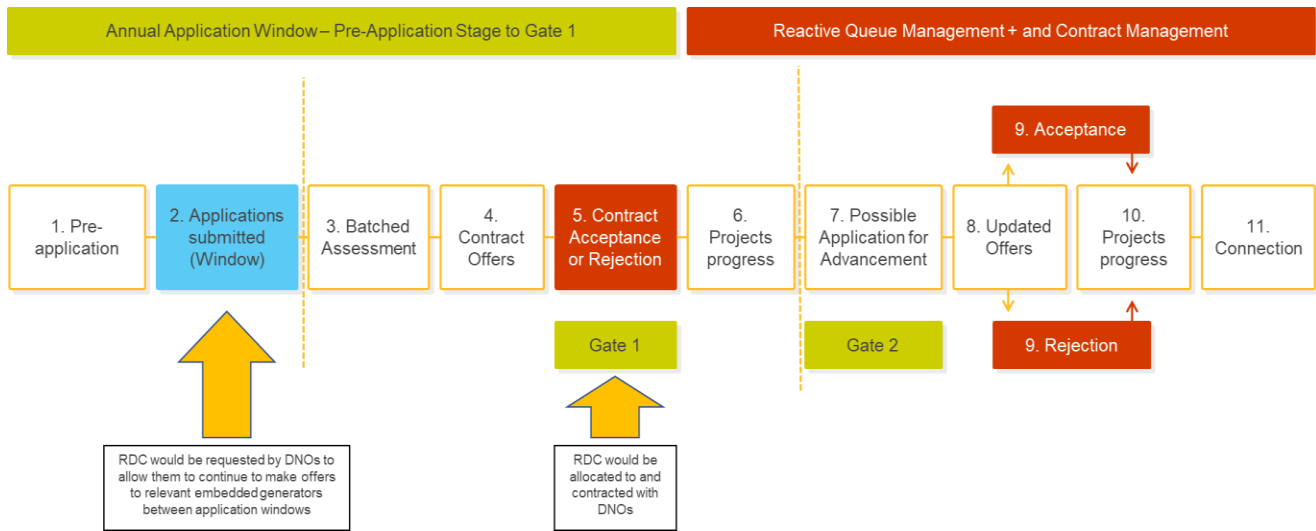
Annual Application Window – Pre-Application Stage to Gate 1

Reactive Queue Management + and Contract Management

1. Pre-application

2. Applications submitted (Window)

3. Batched Assessment

4. Contract Offers

5. Contract Acceptance or Rejection

6. Projects progress

7. Possible Application for Advancement

8. Updated Offers

9. Acceptance

9. Rejection

10. Projects progress

11. Connection

Gate 1

Gate 2

RDC would be requested by DNOs to allow them to continue to make offers to relevant embedded generators between application windows

RDC would be allocated to and contracted with DNOs